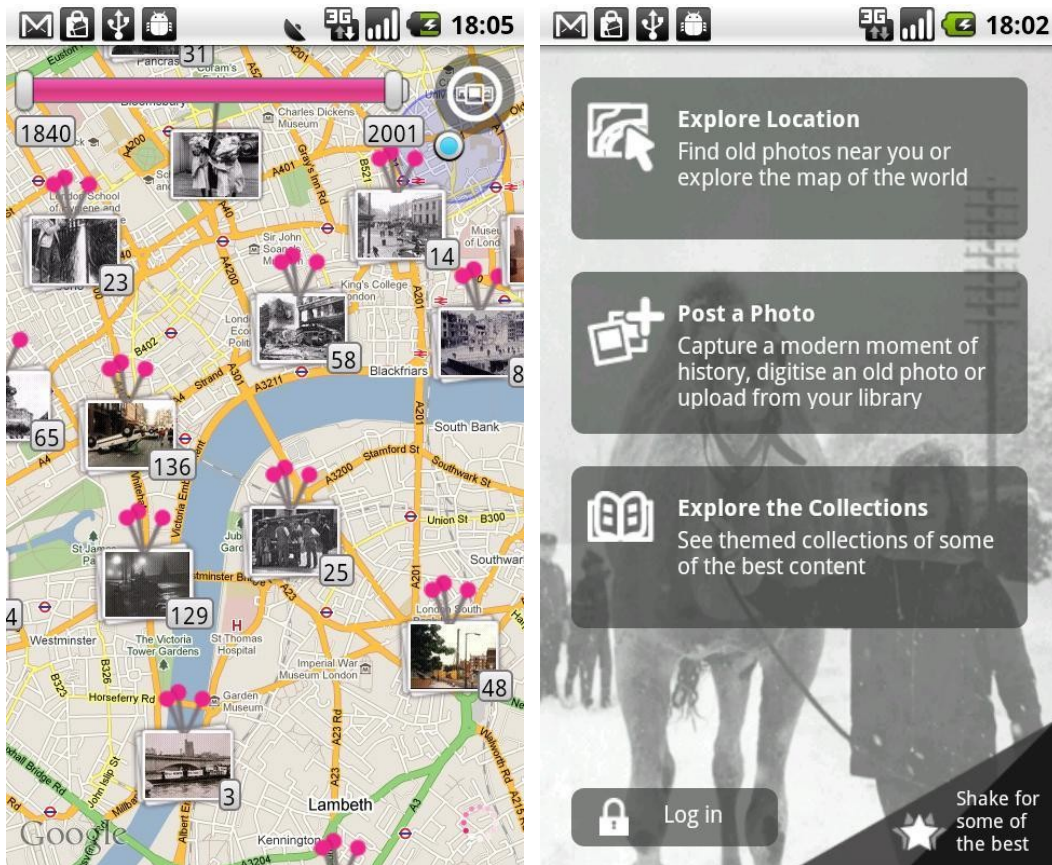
3G 18:05

31

1840

2001

23

14

58

65

136

25

129

48

3

Euston
Pancras
Bloomsbury
Charles Dickens Museum
London School of Hygiene and
Sir John Soane's Museum
King's College London
Blackfriars
Strand
South Bank
Stamford St
Southwark St
Union St
Victoria Embankment
St James Park
Westminster
The Victoria Tower Gardens
St Thomas Hospital
Imperial War Museum London
Horseferry Rd
Garden Museum
Lambeth
Kennington
Google

3G 18:02

Explore Location
Find old photos near you or explore the map of the world

Post a Photo
Capture a modern moment of history, digitise an old photo or upload from your library

Explore the Collections
See themed collections of some of the best content

Log in

Shake for some of the best